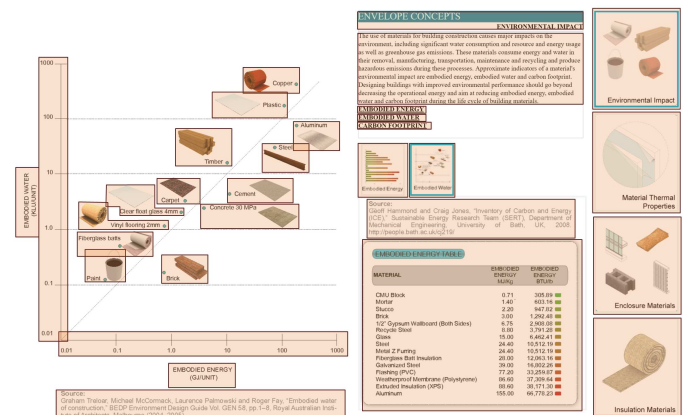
EMBODIED WATER (KL/UNIT)

1000

100

10

1.0

0.1

0.01

0.01

0.1

1.0

10

100

1000

Copper

Plastic

Aluminum

Steel

Timber

Cement

Carpet

Concrete 30 MPa

Clear float glass 4mm

Vinyl flooring 2mm

Fiberglass batts

Paint

Brick

EMBODIED ENERGY (GJ/UNIT)

Source:
Graham Treloar, Michael McCormack, Laurence Palmowski and Roger Fay, "Embodied water of construction," BEDP Environment Design Guide Vol. GEN 58, pp.1–8, Royal Australian Institute of Architects, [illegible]

ENVELOPE CONCEPTS

ENVIRONMENTAL IMPACT

The use of materials for building construction causes major impacts on the environment, including significant water consumption and resource and energy usage as well as greenhouse gas emissions. These materials consume energy and water in their removal, manufacturing, transportation, maintenance and recycling and produce hazardous emissions during these processes. Approximate indicators of a material's environmental impact are embodied energy, embodied water and carbon footprint. Designing buildings with improved environmental performance should go beyond decreasing the operational energy and aim at reducing embodied energy, embodied water and carbon footprint during the life cycle of building materials.

EMBODIED ENERGY

EMBODIED WATER

CARBON FOOTPRINT

Embodied Energy

Embodied Water

Source:
Geoff Hammond and Craig Jones, "Inventory of Carbon and Energy (ICE)," Sustainable Energy Research Team (SERT), Department of Mechanical Engineering, University of Bath, UK, 2008. http://people.bath.ac.uk/cj219/

EMBODIED ENERGY TABLE

| MATERIAL | EMBODIED ENERGY MJ/Kg | EMBODIED ENERGY BTU/lb |
|---|---|---|
| CMU Block | 0.71 | 305.09 |
| Mortar | 1.40 | 603.16 |
| Stucco | 2.20 | 947.82 |
| Brick | 3.00 | 1,292.48 |
| 1/2" Gypsum Wallboard (Both Sides) | 6.75 | 2,908.08 |
| Recycle Steel | 8.80 | 3,791.28 |
| Glass | 15.00 | 6,462.41 |
| Steel | 24.40 | 10,512.19 |
| Metal Z Furring | 24.40 | 10,512.19 |
| Fiberglass Batt Insulation | 28.00 | 12,063.16 |
| Galvanized Steel | 39.00 | 16,802.26 |
| Flashing (PVC) | 77.20 | 33,259.87 |
| Weatherproof Membrane (Polystyrene) | 86.60 | 37,309.64 |
| Extruded Insulation (XPS) | 88.60 | 38,171.30 |
| Aluminum | 155.00 | 66,778.23 |

Environmental Impact

Material Thermal Properties

Enclosure Materials

Insulation Materials